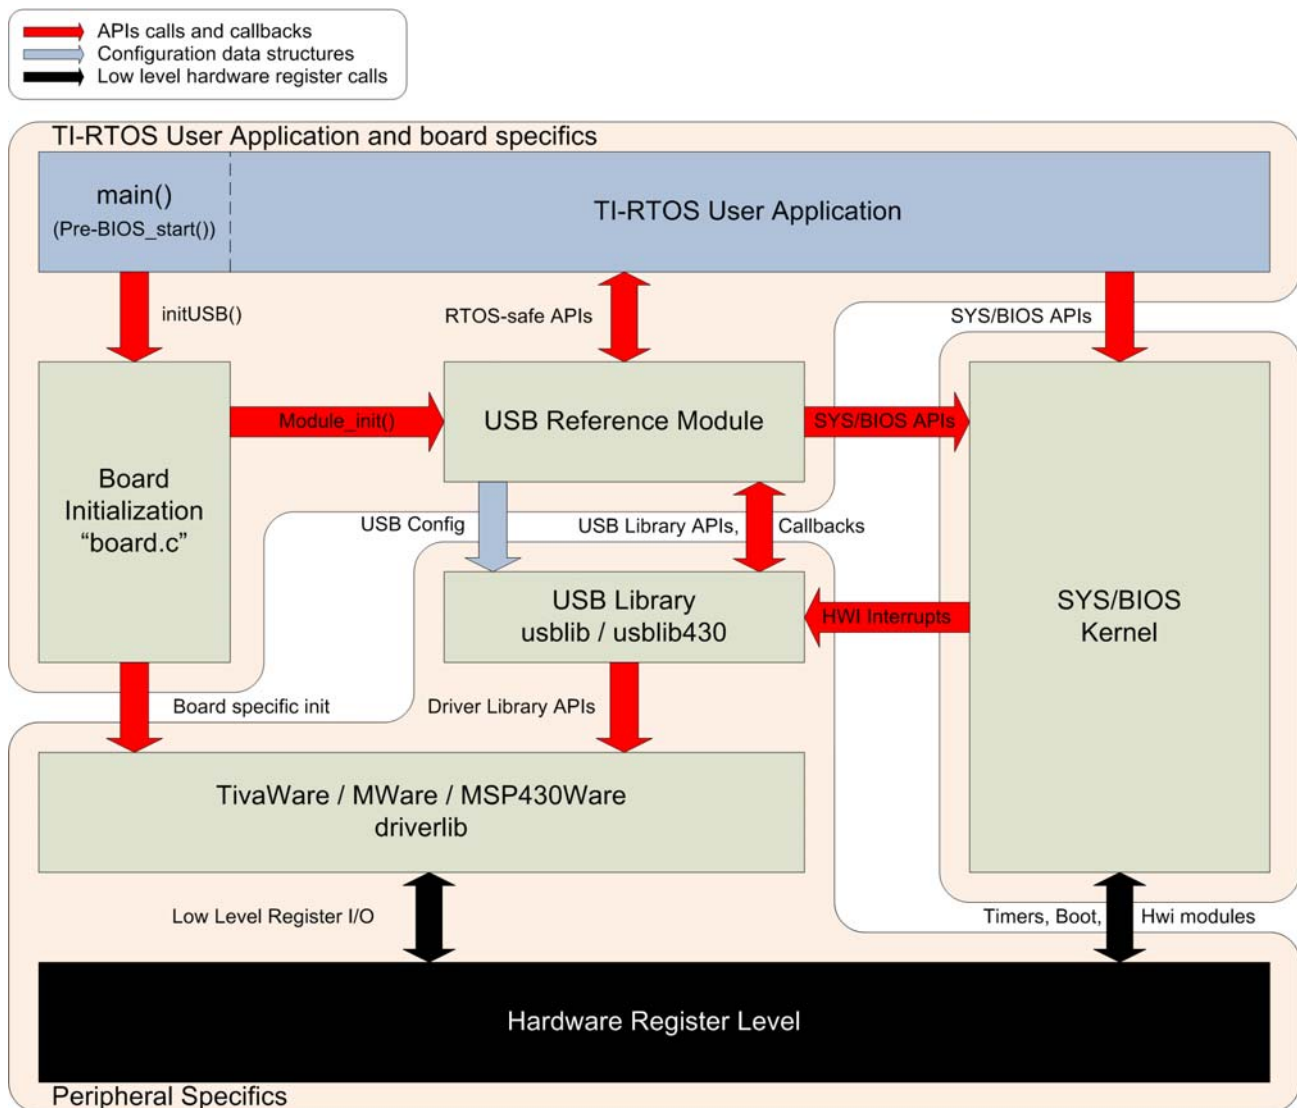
APIs calls and callbacks
Configuration data structures
Low level hardware register calls

TI-RTOS User Application and board specifics

main()
(Pre-BIOS_start())

TI-RTOS User Application

initUSB()

RTOS-safe APIs

SYS/BIOS APIs

Board Initialization "board.c"

Module_init()

USB Reference Module

SYS/BIOS APIs

USB Config

USB Library APIs,

Callbacks

USB Library
usblib / usblib430

HWI Interrupts

SYS/BIOS Kernel

Board specific init

Driver Library APIs

TivaWare / MWare / MSP430Ware
driverlib

Low Level Register I/O

Timers, Boot,

Hwi modules

Hardware Register Level

Peripheral Specifics